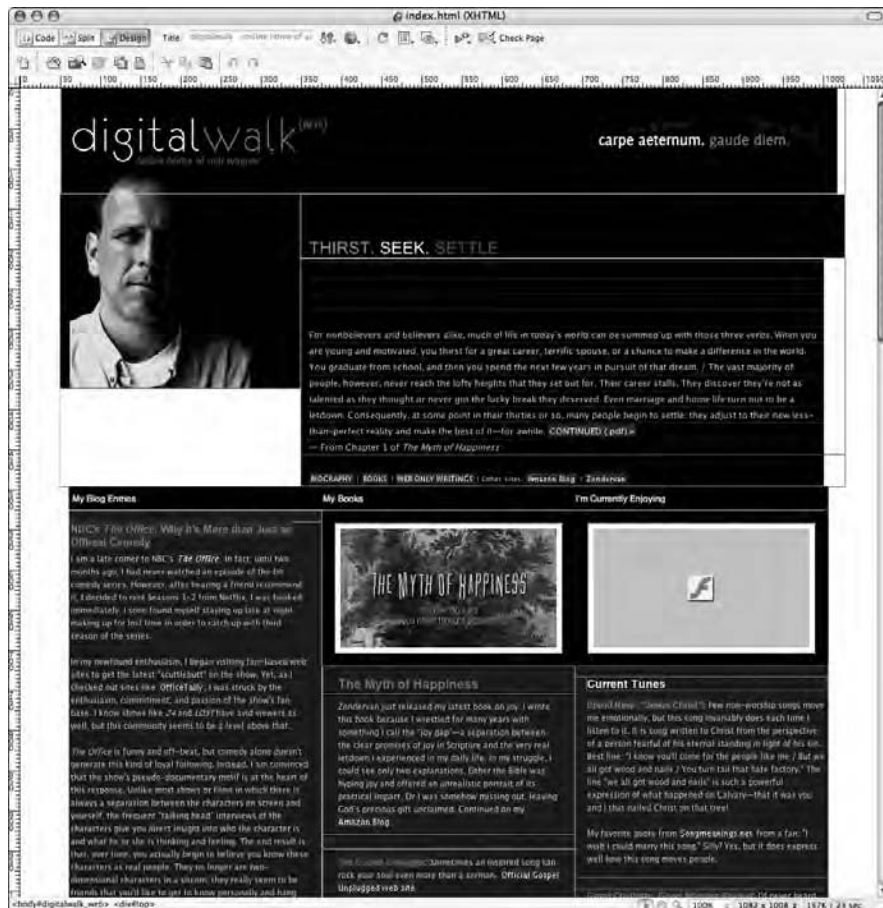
index.html (XHTML)

Code Split Design Title: Check Page

digitalwalk(em)

carpe aeternum. gaude diem.

THIRST. SEEK. SETTLE

For nonbelievers and believers alike, much of life in today's world can be summed up with those three verbs. When you are young and motivated, you thirst for a great career, terrific spouse, or a chance to make a difference in the world. You graduate from school, and then you spend the next few years in pursuit of that dream. / The vast majority of people, however, never reach the lofty heights that they set out for. Their career stalls. They discover they're not as talented as they thought or never get the lucky break they deserved. Even marriage and home life turn out to be a letdown. Consequently, at some point in their thirties or so, many people begin to settle: they adjust to their new less-than-perfect reality and make the best of it—for awhile. CONTINUED (pdf) »
— From Chapter 1 of The Myth of Happiness

BIOGRAPHY | BOOKS | WEB ONLY WRITINGS | Other sites: Amazon Blog | Zondervan

My Blog Entries

NBC's The Office: Why It's More than Just an Offbeat Comedy

I am a late comer to NBC's The Office. In fact, until two months ago, I had never watched an episode of the hit comedy series. However, after hearing a friend recommend it, I decided to rent Seasons 1-2 from Netflix. I was hooked immediately. I soon found myself staying up late at night making up for lost time in order to catch up with third season of the series.

In my newfound enthusiasm, I began visiting fan-based web sites to get the latest "scuttlebutt" on the show. Yet, as I checked out sites like OfficeTally, I was struck by the enthusiasm, commitment, and passion of the show's fan base. I know shows like 24 and LOST have avid viewers as well, but this community seems to be a level above that.

The Office is funny and off-beat, but comedy alone doesn't generate this kind of loyal following. Instead, I am convinced that the show's pseudo-documentary motif is at the heart of this response. Unlike most shows or films in which there is always a separation between the characters on screen and yourself, the frequent "talking head" interviews of the characters give you direct insight into who the character is and what he or she is thinking and feeling. The end result is that, over time, you actually begin to believe you know these characters as real people. They no longer are two-dimensional characters in a sitcom; they really seem to be friends that you'd like to get to know personally and hang

My Books

THE MYTH OF HAPPINESS

The Myth of Happiness

Zondervan just released my latest book on joy. I wrote this book because I wrestled for many years with something I call the "joy gap"—a separation between the clear promises of joy in Scripture and the very real letdown I experienced in my daily life. In my struggle, I could see only two explanations. Either the Bible was hyping joy and offered an unrealistic portrait of its practical impact. Or I was somehow missing out, leaving God's precious gift unclaimed. Continued on my Amazon Blog.

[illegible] Sometimes an inspired song can rock your soul even more than a sermon. Official Gospel Unplugged web site

I'm Currently Enjoying

Current Tunes

David Kauo - "Jesus Christ": Few non-worship songs move me emotionally, but this song invariably does each time I listen to it. It is sung written to Christ from the perspective of a person fearful of his eternal standing in light of his sin. Best line: "I know you'll come for the people like me / But we all got wood and nails / You turn tail that hate factory." The line "we all got wood and nails" is such a powerful expression of what happened on Calvary—that it was you and I that nailed Christ on that tree!

My favorite posts from Songmeanings.net from a fan: "I wish I could marry this song" Silly? Yes, but it does express well how this song moves people.

<body#digitalwalk_web> <div#top>

100% 1082 x 1008 157K / 23 sec